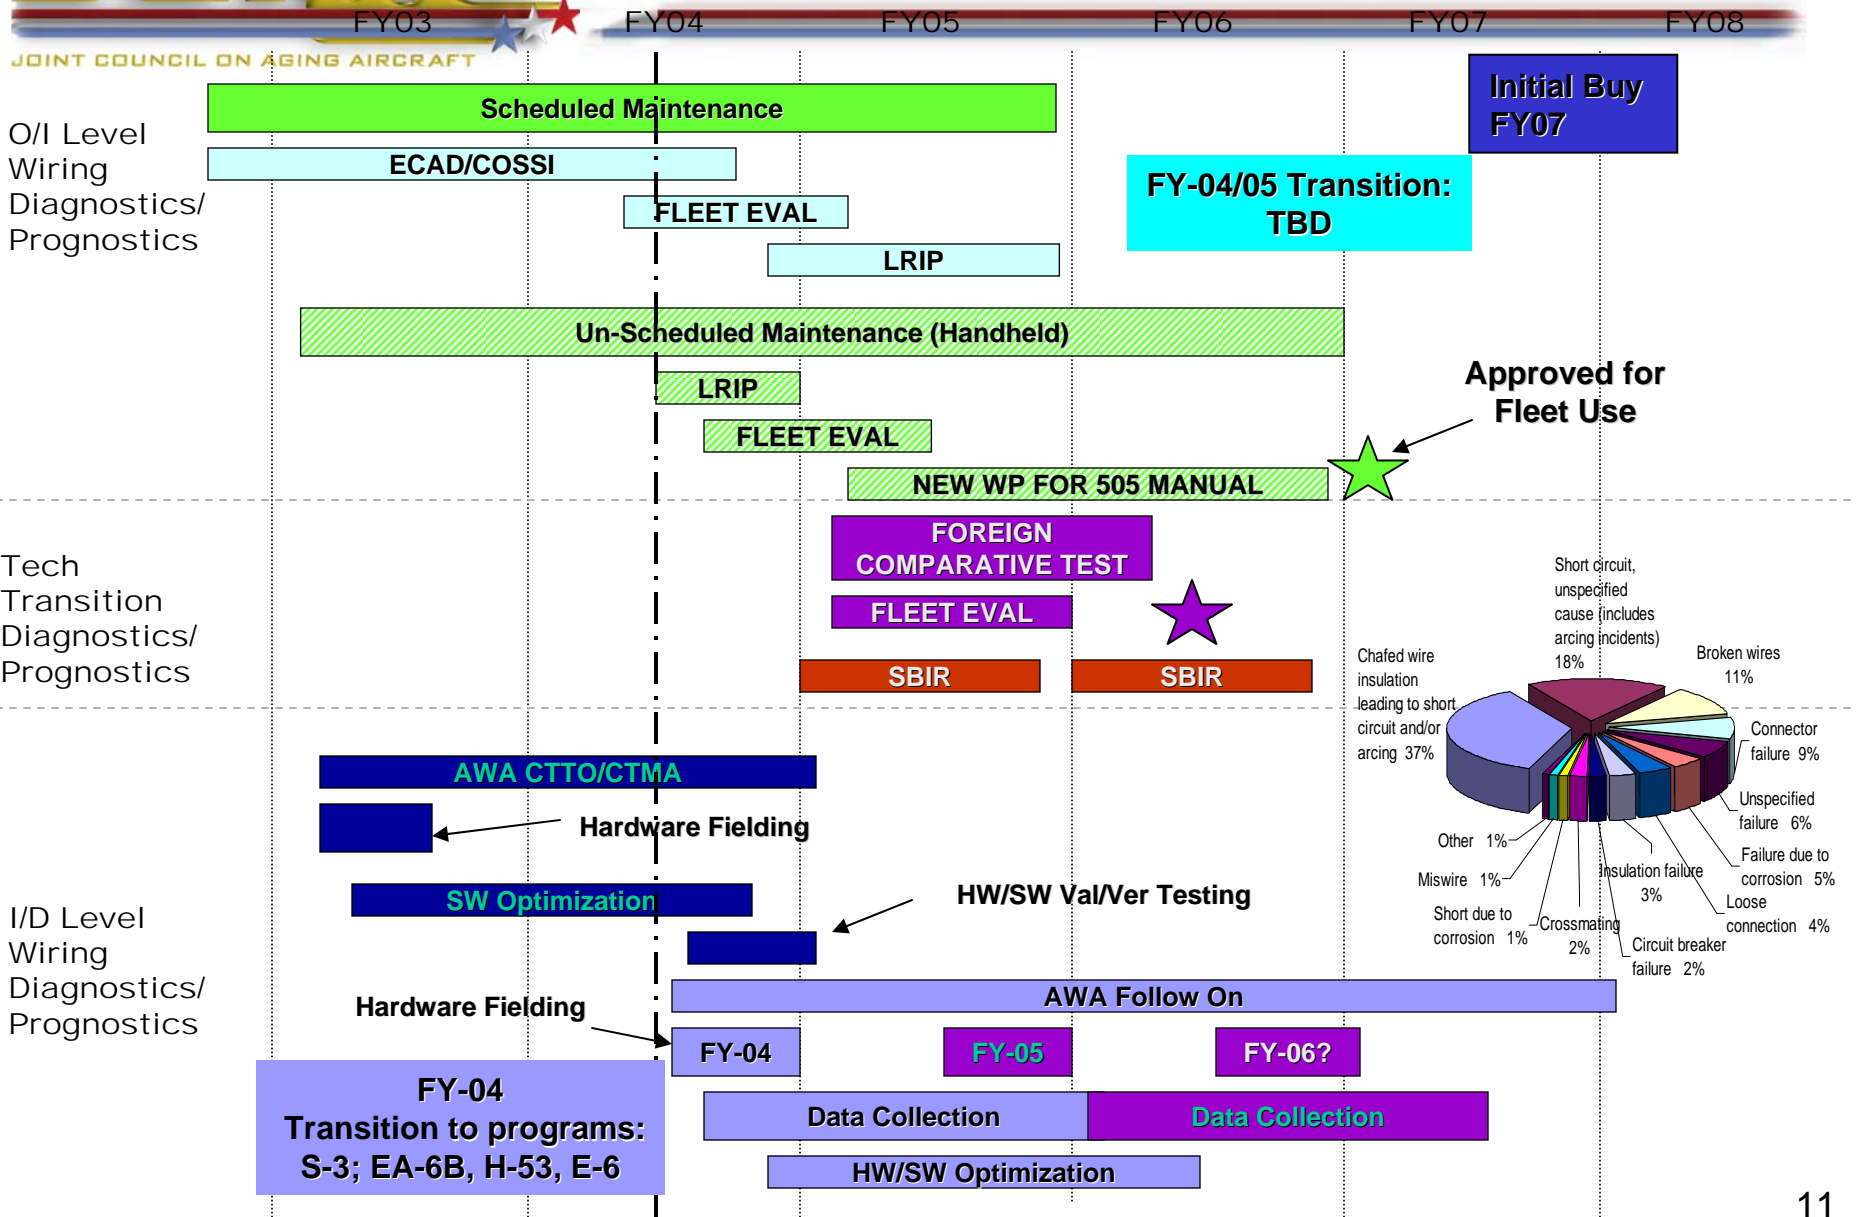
FY03 FY04 FY05 FY06 FY07 FY08

JOINT COUNCIL ON AGING AIRCRAFT

O/I Level Wiring Diagnostics/ Prognostics

Scheduled Maintenance

ECAD/COSSI

FLEET EVAL

LRIP

Initial Buy FY07

FY-04/05 Transition: TBD

Un-Scheduled Maintenance (Handheld)

LRIP

FLEET EVAL

NEW WP FOR 505 MANUAL

Approved for Fleet Use

Tech Transition Diagnostics/ Prognostics

FOREIGN COMPARATIVE TEST

FLEET EVAL

SBIR

SBIR

Short circuit, unspecified cause (includes arcing incidents) 18%

Broken wires 11%

Chafed wire insulation leading to short circuit and/or arcing 37%

Connector failure 9%

Unspecified failure 6%

Failure due to corrosion 5%

Loose connection 4%

Circuit breaker failure 2%

Insulation failure 3%

Crossmating 2%

Short due to corrosion 1%

Miswire 1%

Other 1%

AWA CTTO/CTMA

Hardware Fielding

SW Optimization

HW/SW Val/Ver Testing

I/D Level Wiring Diagnostics/ Prognostics

AWA Follow On

Hardware Fielding

FY-04

FY-05

FY-06?

FY-04 Transition to programs: S-3; EA-6B, H-53, E-6

Data Collection

Data Collection

HW/SW Optimization

11